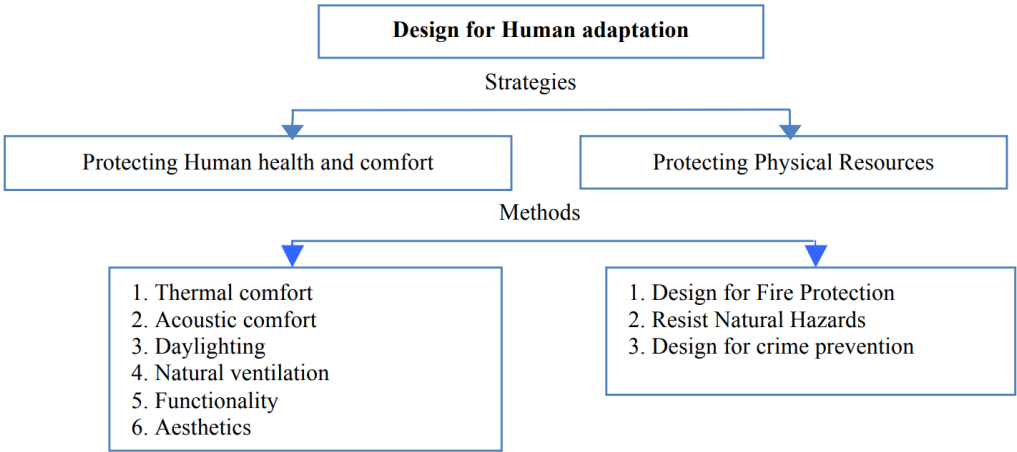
Design for Human adaptation

Strategies

Protecting Human health and comfort

Protecting Physical Resources

Methods

1. Thermal comfort
2. Acoustic comfort
3. Daylighting
4. Natural ventilation
5. Functionality
6. Aesthetics

1. Design for Fire Protection
2. Resist Natural Hazards
3. Design for crime prevention